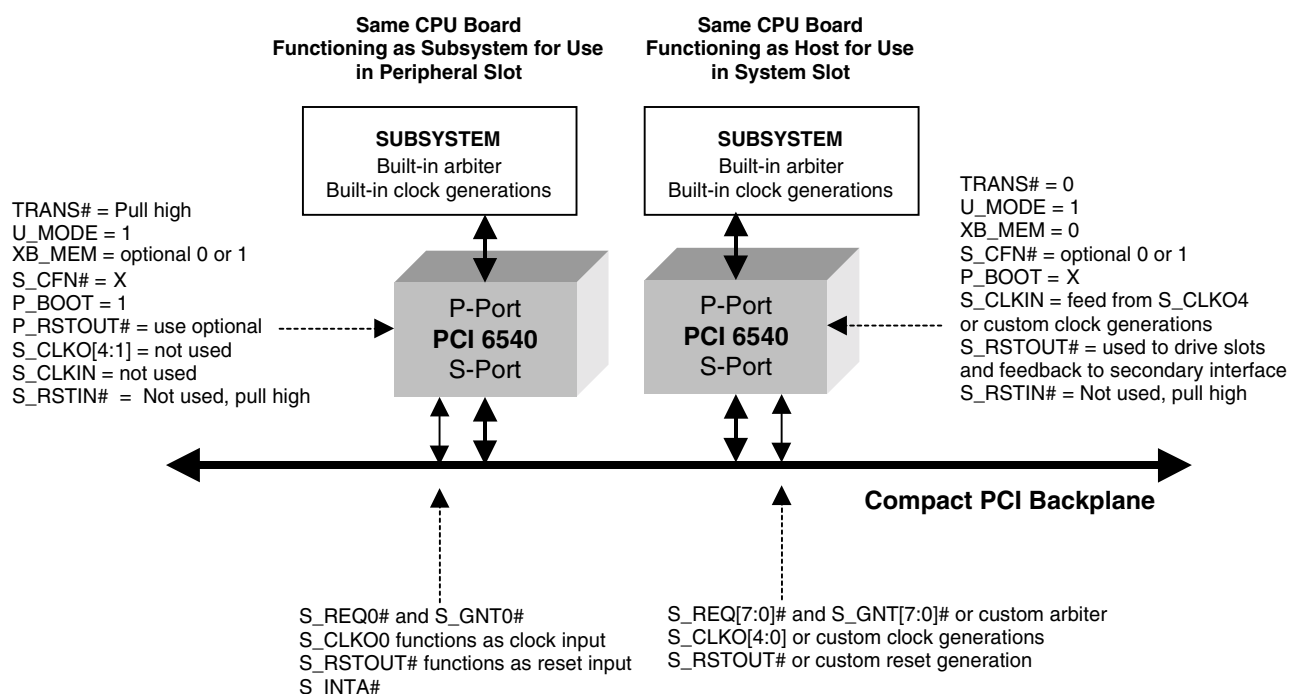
Same CPU Board Functioning as Subsystem for Use in Peripheral Slot

Same CPU Board Functioning as Host for Use in System Slot

SUBSYSTEM
Built-in arbiter
Built-in clock generations

SUBSYSTEM
Built-in arbiter
Built-in clock generations

TRANS# = Pull high
U_MODE = 1
XB_MEM = optional 0 or 1
S_CFN# = X
P_BOOT = 1
P_RSTOUT# = use optional
S_CLKO[4:1] = not used
S_CLKIN = not used
S_RSTIN# = Not used, pull high

P-Port
PCI 6540
S-Port

P-Port
PCI 6540
S-Port

TRANS# = 0
U_MODE = 1
XB_MEM = 0
S_CFN# = optional 0 or 1
P_BOOT = X
S_CLKIN = feed from S_CLKO4 or custom clock generations
S_RSTOUT# = used to drive slots and feedback to secondary interface
S_RSTIN# = Not used, pull high

Compact PCI Backplane

S_REQ0# and S_GNT0#
S_CLKO0 functions as clock input
S_RSTOUT# functions as reset input
S_INTA#

S_REQ[7:0]# and S_GNT[7:0]# or custom arbiter
S_CLKO[4:0] or custom clock generations
S_RSTOUT# or custom reset generation